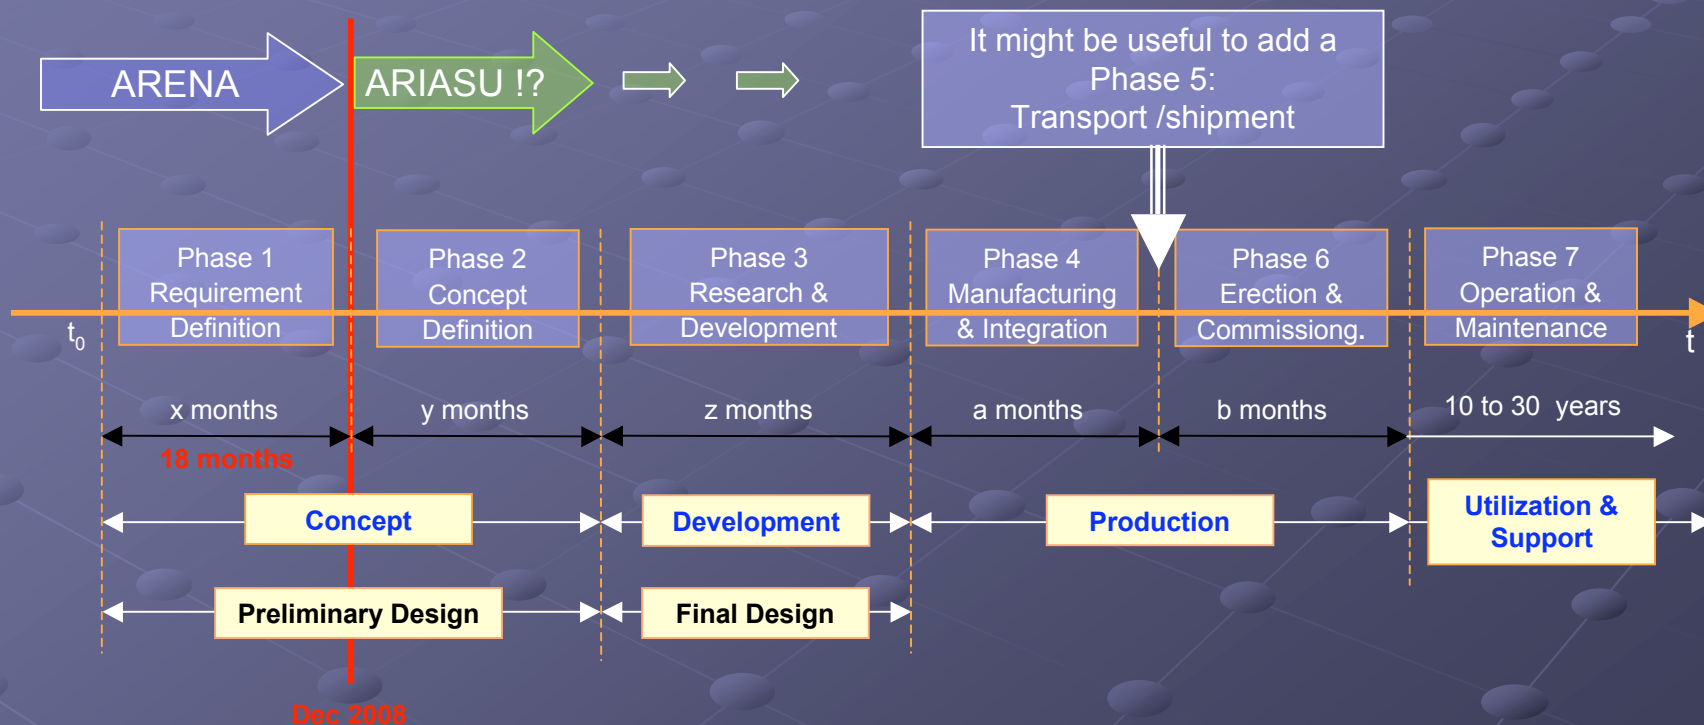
ARENA

ARIASU !?

It might be useful to add a Phase 5: Transport /shipment

$t_0$

Phase 1 Requirement Definition

Phase 2 Concept Definition

Phase 3 Research & Development

Phase 4 Manufacturing & Integration

Phase 6 Erection & Commissiong.

Phase 7 Operation & Maintenance

t

x months

18 months

y months

z months

a months

b months

10 to 30 years

Concept

Development

Production

Utilization & Support

Preliminary Design

Final Design

Dec 2008